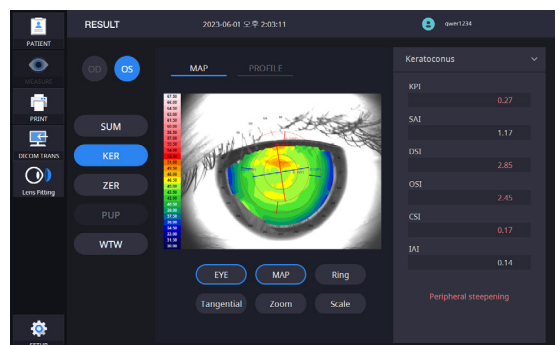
PATIENT
MEASURE
PRINT
DICOM TRANS
Lens Fitting
SETUP

RESULT
2023-06-01 오후 2:03:11
qwer1234

OD
OS

SUM
KER
ZER
PUP
WTW

MAP
PROFILE

67.50
66.00
64.50
63.00
61.50
60.00
58.50
57.00
55.50
54.00
52.50
51.00
49.50
48.00
46.50
45.00
43.50
42.00
40.50
39.00
37.50
36.00
34.50
33.00
31.50
30.00

EYE
MAP
Ring
Tangential
Zoom
Scale

Keratoconus
KPI
0.27
SAI
1.17
DSI
2.85
OSI
2.45
CSI
0.17
IAI
0.14
Peripheral steepening